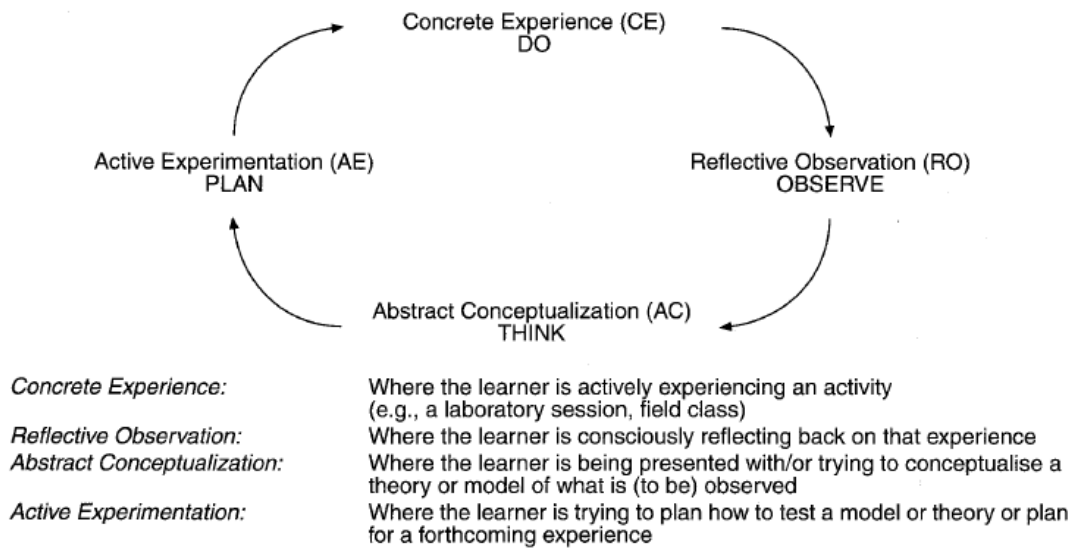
Concrete Experience (CE)
DO

Active Experimentation (AE)
PLAN

Reflective Observation (RO)
OBSERVE

Abstract Conceptualization (AC)
THINK

| | |
|---|---|
| *Concrete Experience:* | Where the learner is actively experiencing an activity (e.g., a laboratory session, field class) |
| *Reflective Observation:* | Where the learner is consciously reflecting back on that experience |
| *Abstract Conceptualization:* | Where the learner is being presented with/or trying to conceptualise a theory or model of what is (to be) observed |
| *Active Experimentation:* | Where the learner is trying to plan how to test a model or theory or plan for a forthcoming experience |